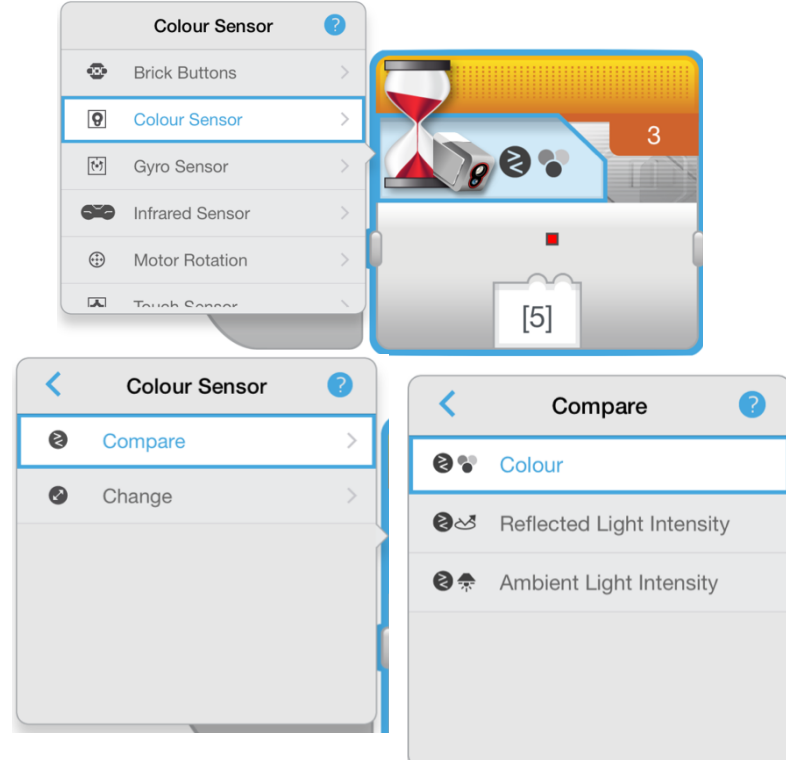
Colour Sensor ?

Brick Buttons >

Colour Sensor >

Gyro Sensor >

Infrared Sensor >

Motor Rotation >

Touch Sensor >

3

[5]

< Colour Sensor ?

Compare >

Change >

< Compare ?

Colour

Reflected Light Intensity

Ambient Light Intensity